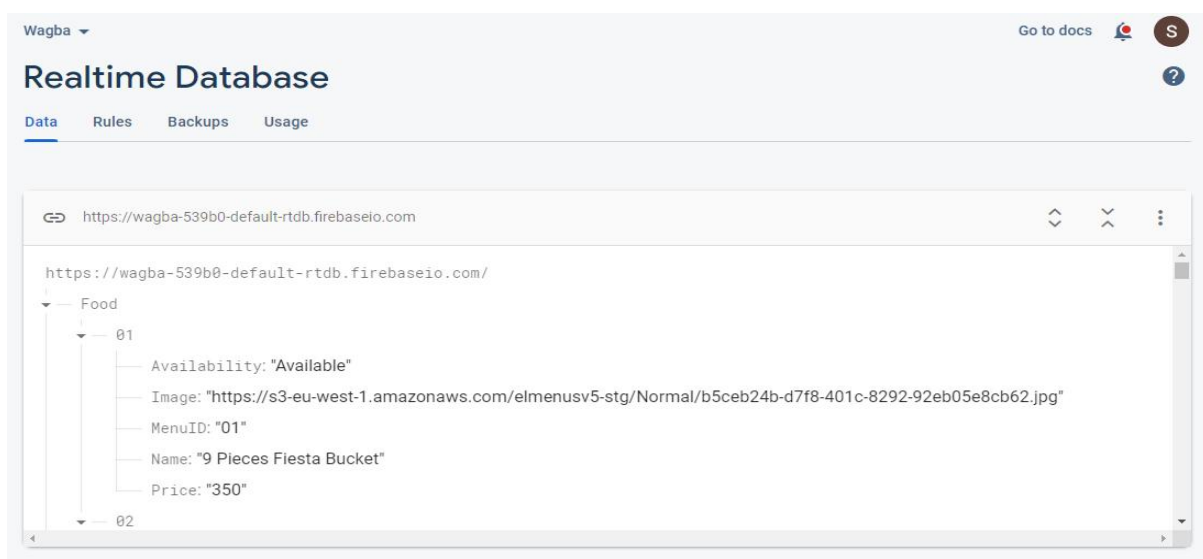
Wagba

Go to docs

S

Realtime Database

Data Rules Backups Usage

https://wagba-539b0-default-rtdb.firebaseio.com

https://wagba-539b0-default-rtdb.firebaseio.com/

Food

01

Availability: "Available"

Image: "https://s3-eu-west-1.amazonaws.com/elmenusv5-stg/Normal/b5ceb24b-d7f8-401c-8292-92eb05e8cb62.jpg"

MenuID: "01"

Name: "9 Pieces Fiesta Bucket"

Price: "350"

02